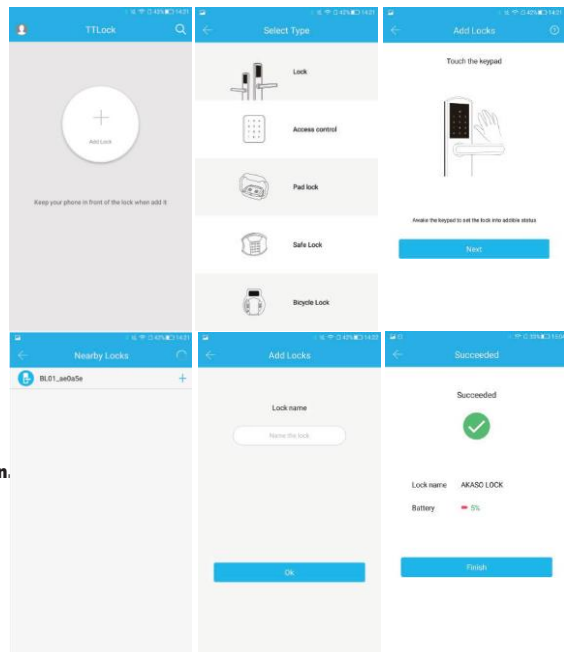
TTLock

Add Lock

Keep your phone in front of the lock when add it

Select Type

Lock

Access control

Pad lock

Safe Lock

Bicycle Lock

Add Locks

Touch the keypad

Awake the keypad to set the lock into addible status

Next

Nearby Locks

BL01_ae0a5e

+

n.

Add Locks

Lock name

Name the lock

Ok

Succeeded

Succeeded

Lock name AKASO LOCK

Battery 5%

Finish